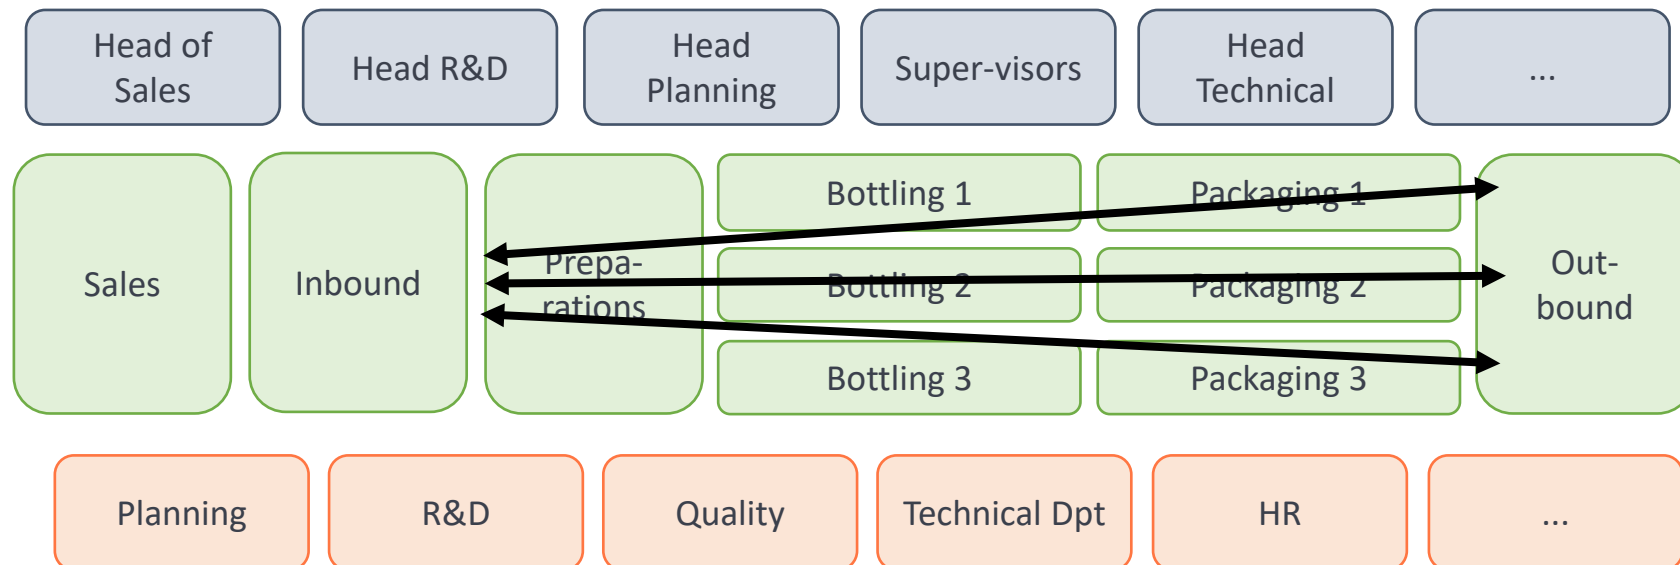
Head of Sales

Head R&D

Head Planning

Super-visors

Head Technical

...

Sales

Inbound

Prepa-rations

Bottling 1

Packaging 1

Bottling 2

Packaging 2

Bottling 3

Packaging 3

Out-bound

Planning

R&D

Quality

Technical Dpt

HR

...